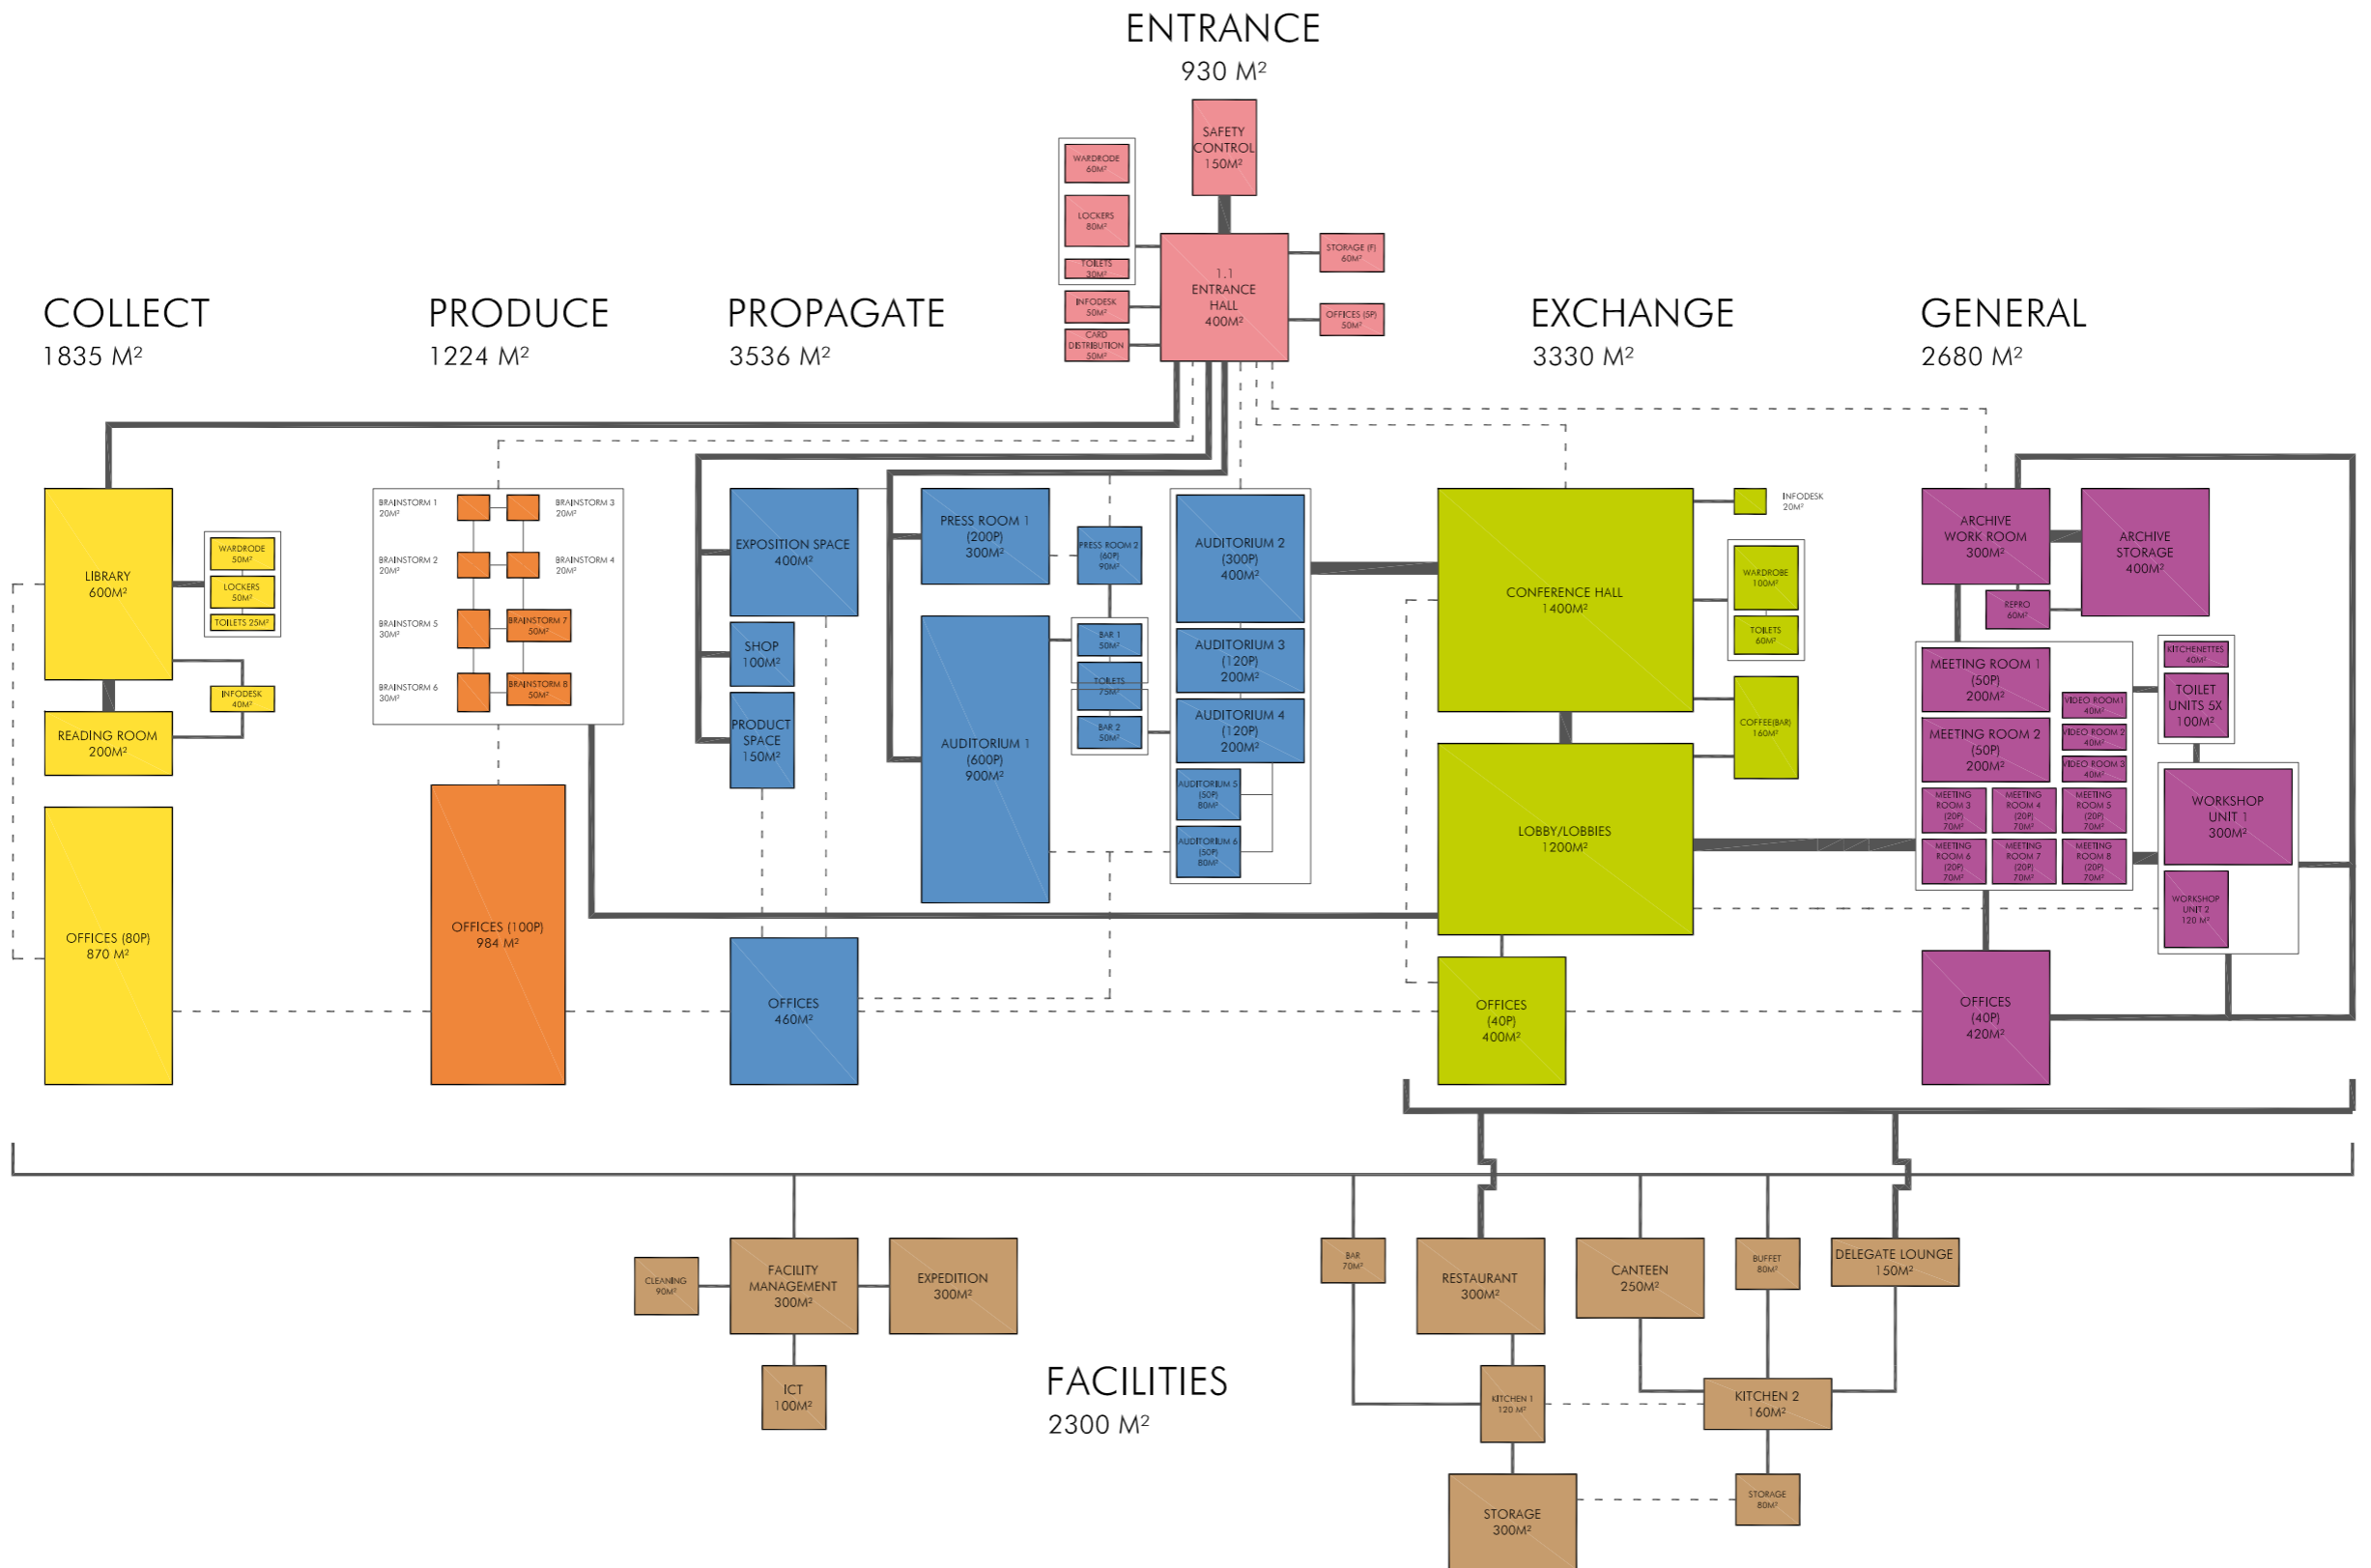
ENTRANCE
930 M²

WARDRODE 60M²
LOCKERS 80M²
TOILETS 30M²
SAFETY CONTROL 150M²
STORAGE (F) 60M²
INFODESK 50M²
1.1 ENTRANCE HALL 400M²
OFFICES (5P) 50M²
CARD DISTRIBUTION 50M²

COLLECT
1835 M²

PRODUCE
1224 M²

PROPAGATE
3536 M²

EXCHANGE
3330 M²

GENERAL
2680 M²

LIBRARY 600M²
WARDRODE 50M²
LOCKERS 50M²
TOILETS 25M²
INFODESK 40M²
READING ROOM 200M²
OFFICES (80P) 870 M²

BRAINSTORM 1 20M²
BRAINSTORM 3 20M²
BRAINSTORM 2 20M²
BRAINSTORM 4 20M²
BRAINSTORM 5 30M²
BRAINSTORM 7 50M²
BRAINSTORM 6 30M²
BRAINSTORM 8 50M²
OFFICES (100P) 984 M²

EXPOSITION SPACE 400M²
SHOP 100M²
PRODUCT SPACE 150M²
PRESS ROOM 1 (200P) 300M²
PRESS ROOM 2 (60P) 90M²
BAR 1 50M²
TOILETS 75M²
BAR 2 50M²
AUDITORIUM 1 (600P) 900M²
AUDITORIUM 2 (300P) 400M²
AUDITORIUM 3 (120P) 200M²
AUDITORIUM 4 (120P) 200M²
AUDITORIUM 5 (50P) 80M²
AUDITORIUM 6 (50P) 80M²
OFFICES 460M²

CONFERENCE HALL 1400M²
INFODESK 20M²
WARDROBE 100M²
TOILETS 60M²
COFFEE(BAR) 160M²
LOBBY/LOBBIES 1200M²
OFFICES (40P) 400M²

ARCHIVE WORK ROOM 300M²
ARCHIVE STORAGE 400M²
REPRO 60M²
MEETING ROOM 1 (50P) 200M²
MEETING ROOM 2 (50P) 200M²
VIDEO ROOM1 40M²
VIDEO ROOM 2 40M²
VIDEO ROOM 3 40M²
MEETING ROOM 3 (20P) 70M²
MEETING ROOM 4 (20P) 70M²
MEETING ROOM 5 (20P) 70M²
MEETING ROOM 6 (20P) 70M²
MEETING ROOM 7 (20P) 70M²
MEETING ROOM 8 (20P) 70M²
KITCHENETTES 40M²
TOILET UNITS 5X 100M²
WORKSHOP UNIT 1 300M²
WORKSHOP UNIT 2 120 M²
OFFICES (40P) 420M²

CLEANING 90M²
FACILITY MANAGEMENT 300M²
EXPEDITION 300M²
ICT 100M²

FACILITIES
2300 M²

BAR 70M²
RESTAURANT 300M²
CANTEEN 250M²
BUFFET 80M²
DELEGATE LOUNGE 150M²
KITCHEN 1 120 M²
KITCHEN 2 160M²
STORAGE 300M²
STORAGE 80M²